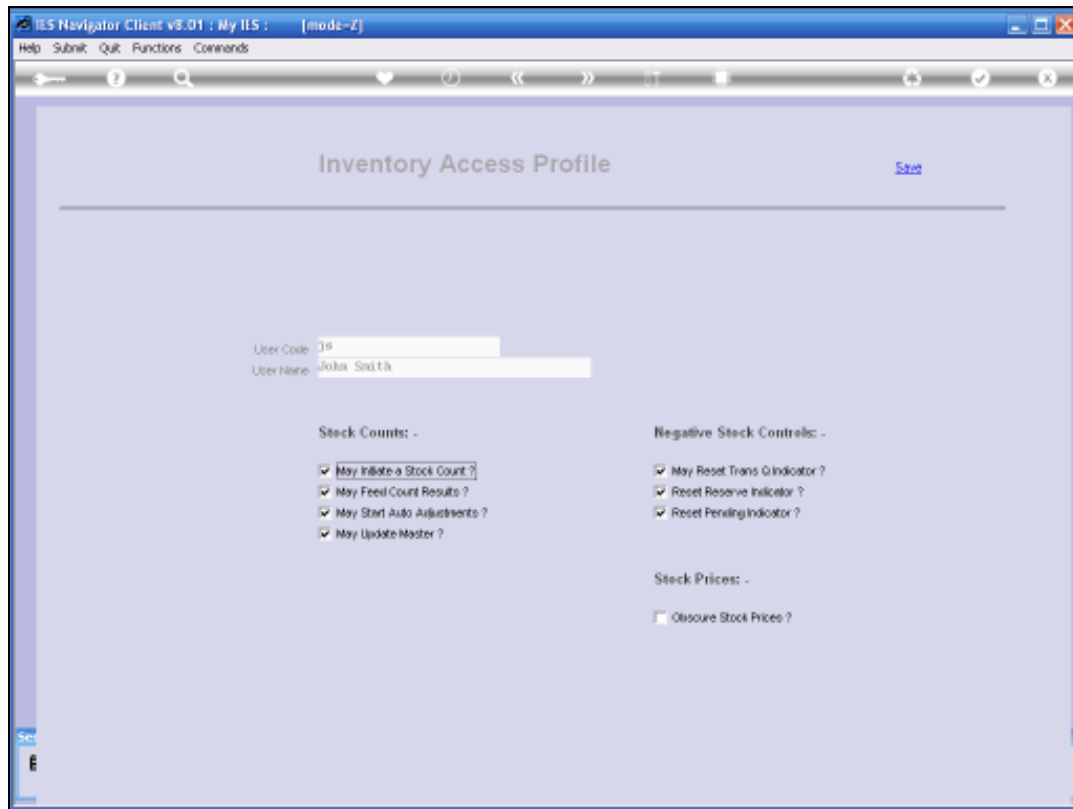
IES Navigator Client v8.01 : My IES : [mode-Z]

Help Submit Quit Functions Commands

Inventory Access Profile

Save

User Code js
User Name John Smith

Stock Counts: -

May Initiate a Stock Count ?
May Feed Count Results ?
May Start Auto Adjustments ?
May Update Master ?

Negative Stock Controls: -

May Reset Trans Q Indicator ?
Reset Reserve Indicator ?
Reset Pending Indicator ?

Stock Prices: -

Obscure Stock Prices ?

Se
E